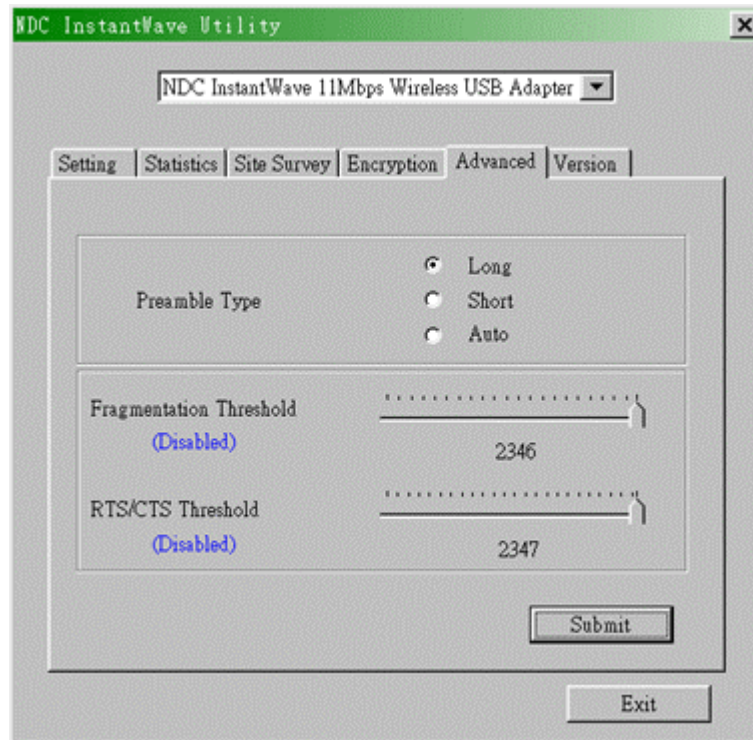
NDC InstantWave Utility

NDC InstantWave 11Mbps Wireless USB Adapter

Setting | Statistics | Site Survey | Encryption | Advanced | Version

Preamble Type

Long
Short
Auto

Fragmentation Threshold
(Disabled)
2346

RTS/CTS Threshold
(Disabled)
2347

Submit

Exit